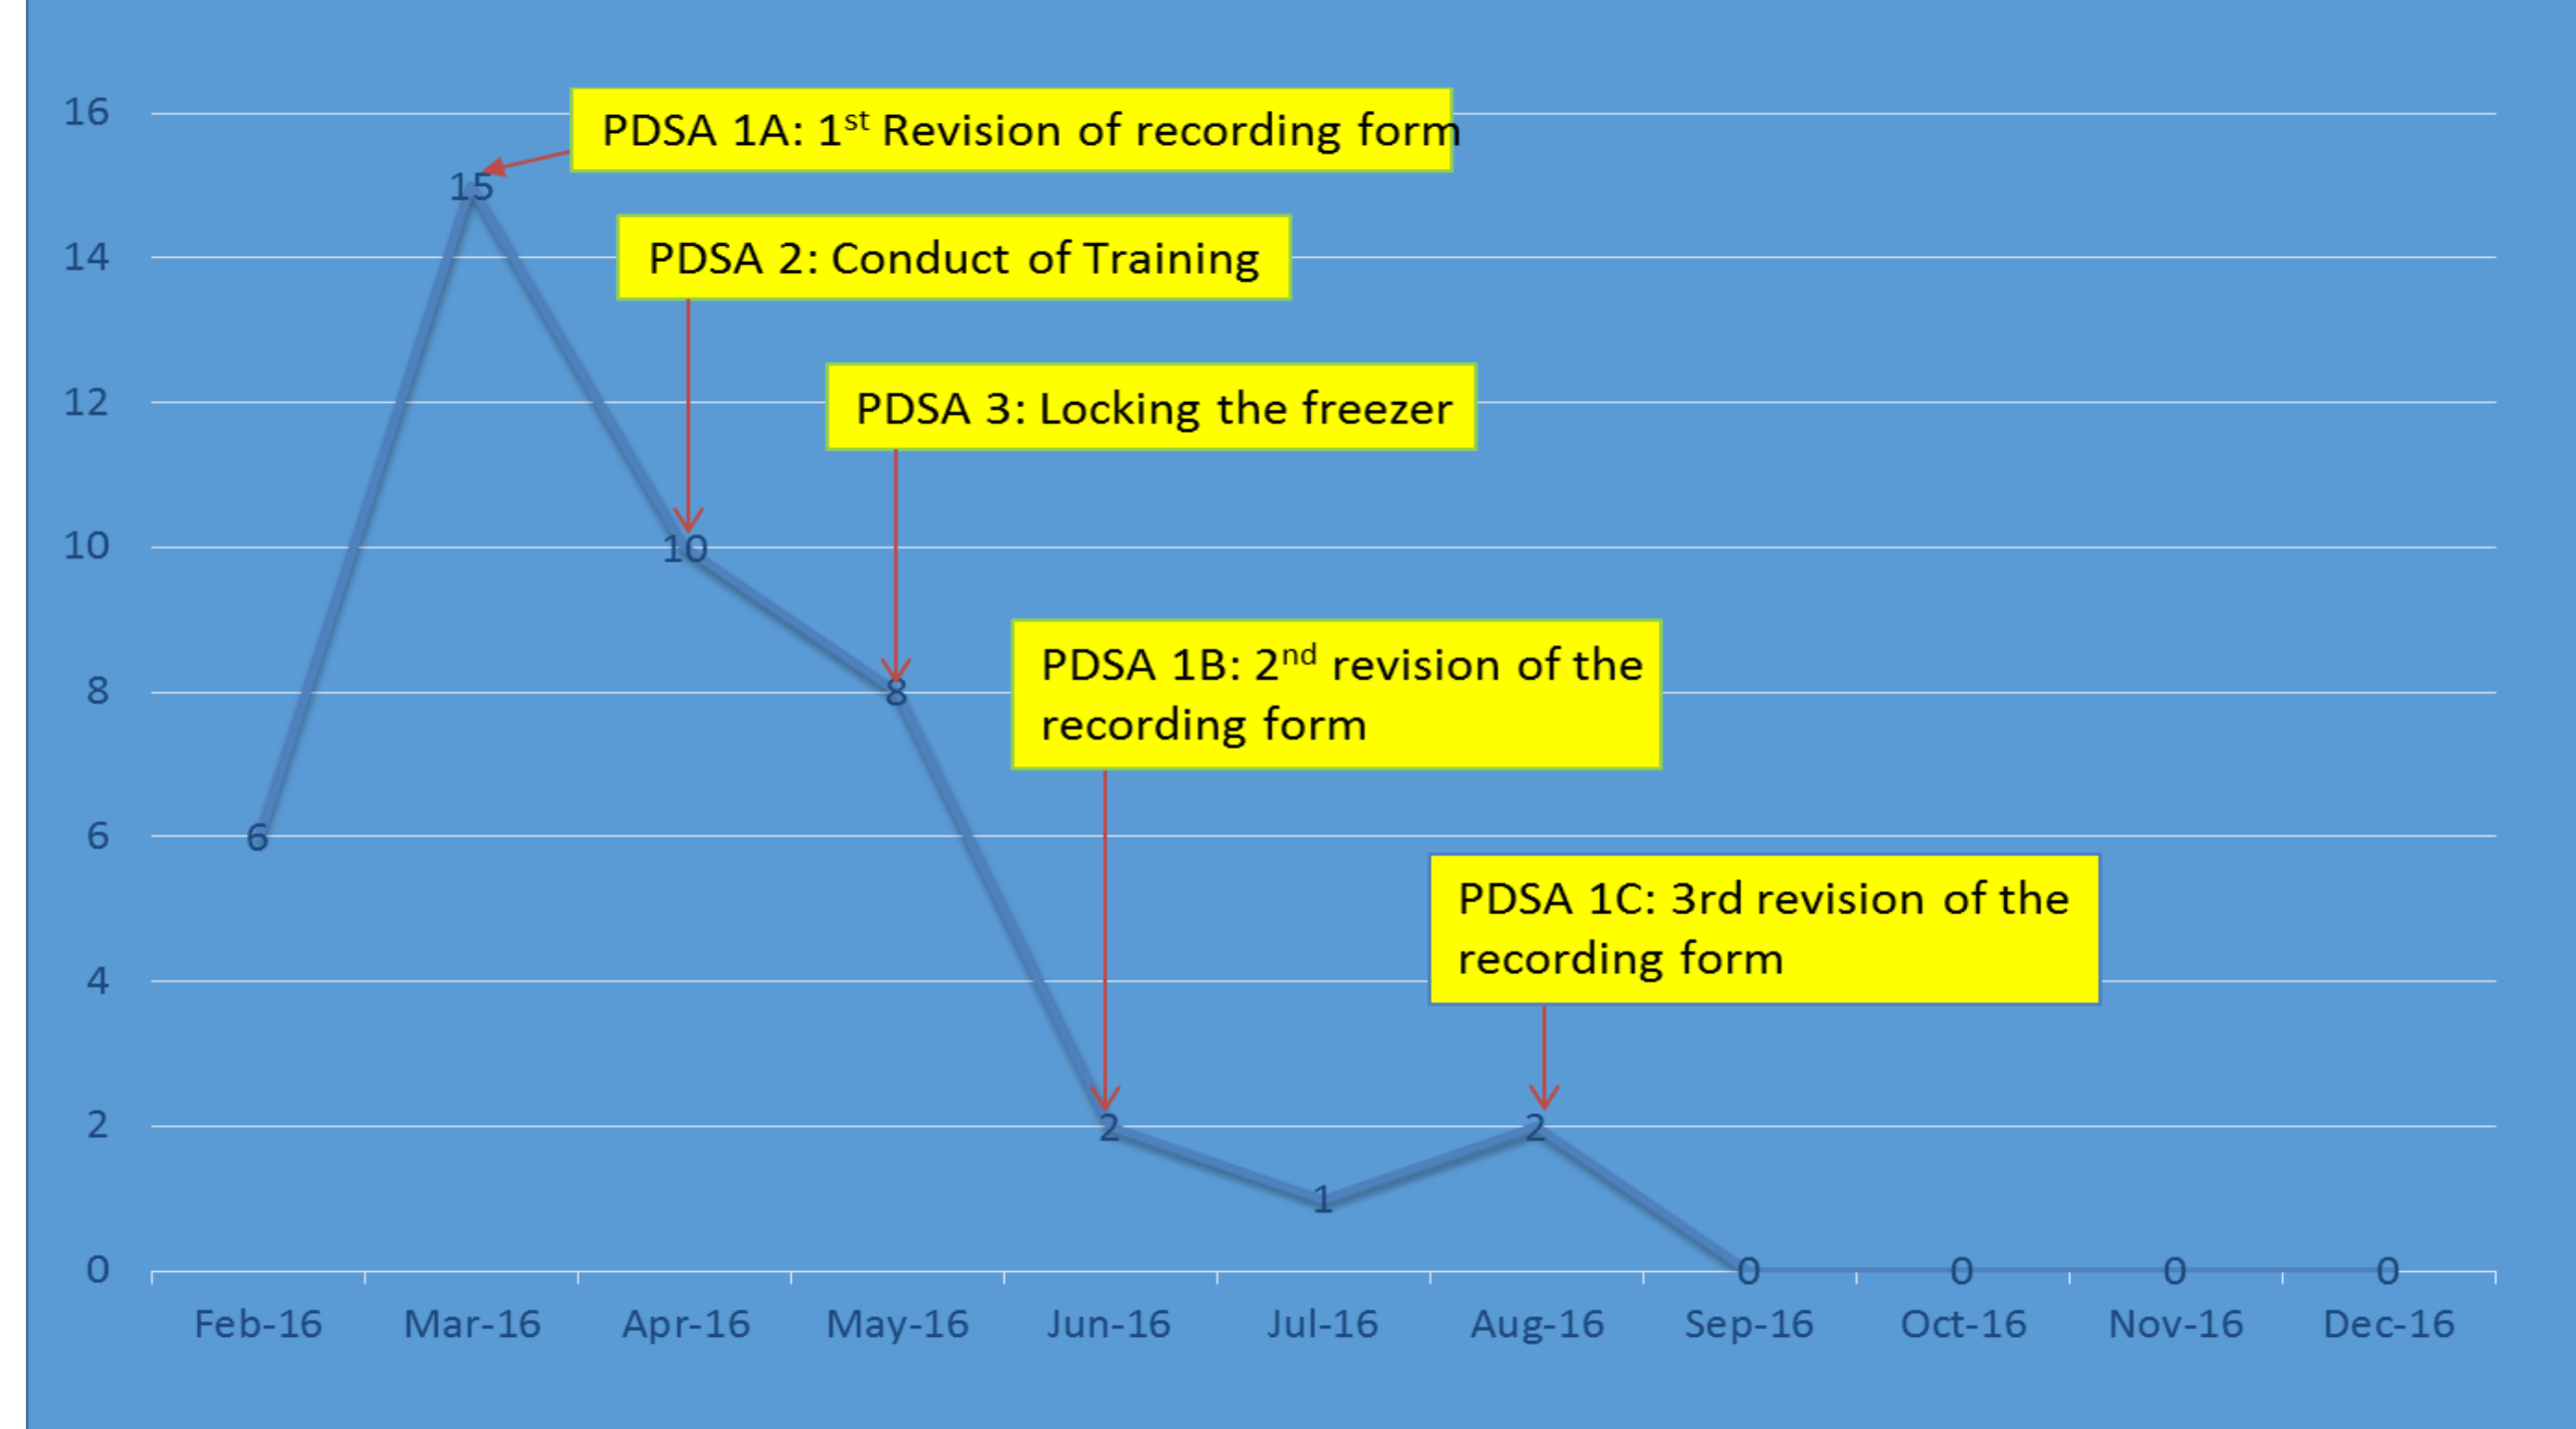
16
14
12
10
8
6
4
2
0

PDSA 1A: $1^{st}$ Revision of recording form

PDSA 2: Conduct of Training

PDSA 3: Locking the freezer

PDSA 1B: $2^{nd}$ revision of the recording form

PDSA 1C: 3rd revision of the recording form

6
15
10
8
2
1
2
0
0
0
0

Feb-16
Mar-16
Apr-16
May-16
Jun-16
Jul-16
Aug-16
Sep-16
Oct-16
Nov-16
Dec-16